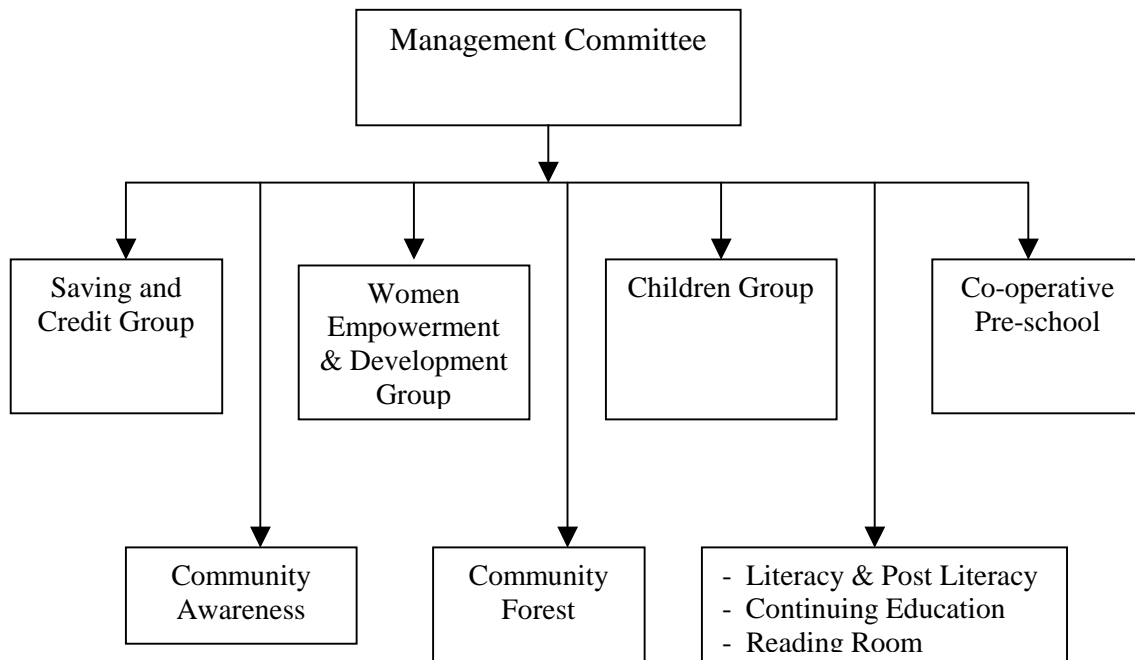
Management Committee

Saving and Credit Group

Women Empowerment & Development Group

Children Group

Co-operative Pre-school

Community Awareness

Community Forest

- Literacy & Post Literacy
- Continuing Education
- Reading Room